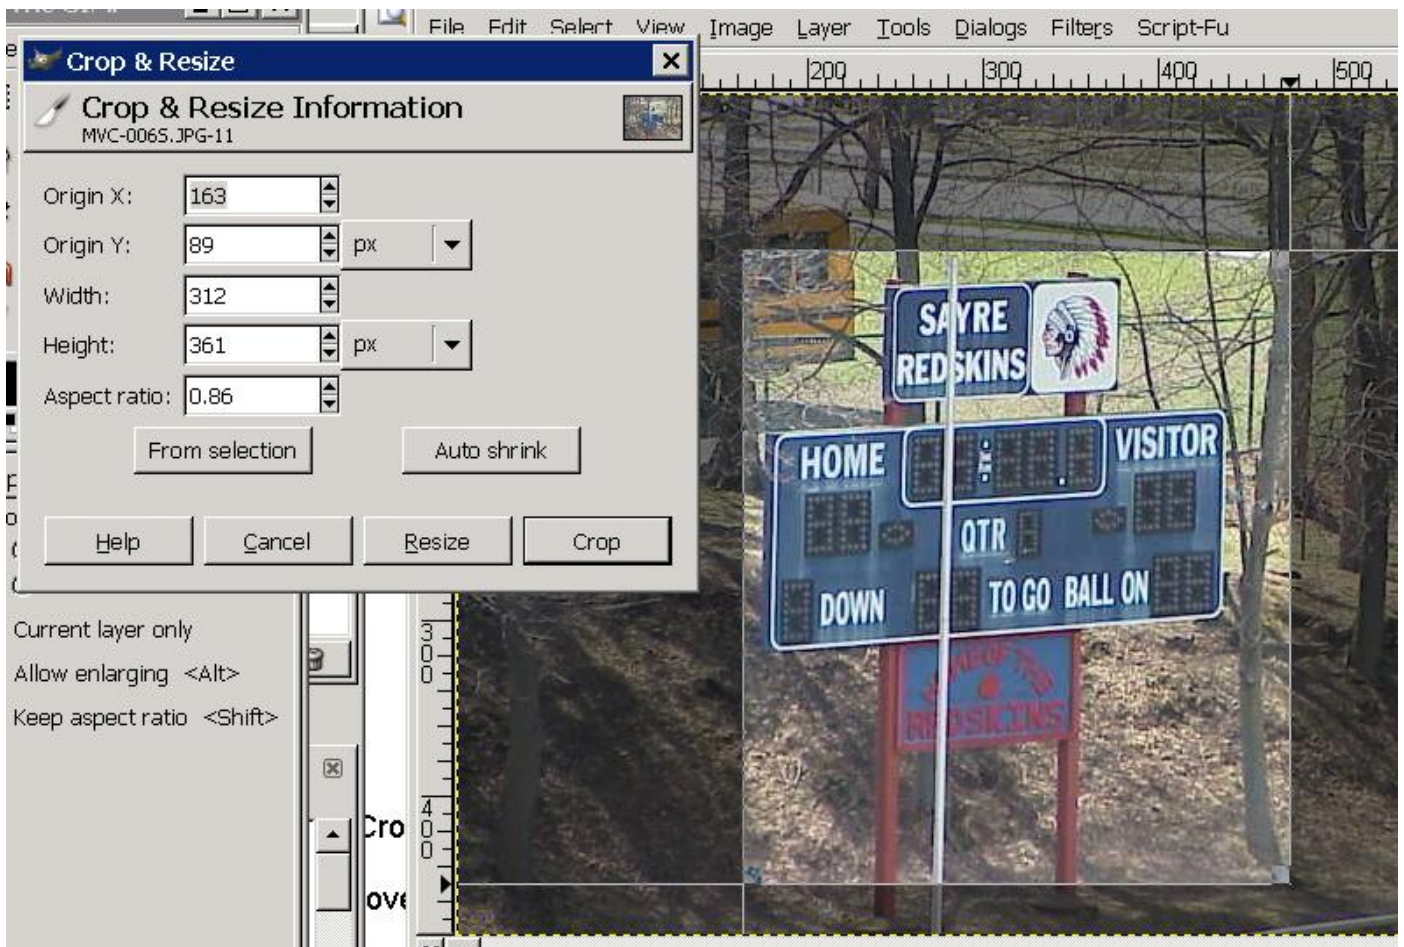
File Edit Select View Image Layer Tools Dialogs Filters Script-Fu

200 300 400 500

Crop & Resize

Crop & Resize Information
MVC-006S.JPG-11

Origin X: 163
Origin Y: 89 px
Width: 312
Height: 361 px
Aspect ratio: 0.86

From selection
Auto shrink

Help
Cancel
Resize
Crop

Current layer only
Allow enlarging <Alt>
Keep aspect ratio <Shift>

Cro
ove

300
400

SAYRE REDSKINS
HOME
VISITOR
QTR
DOWN
TO GO
BALL ON
REDSKINS